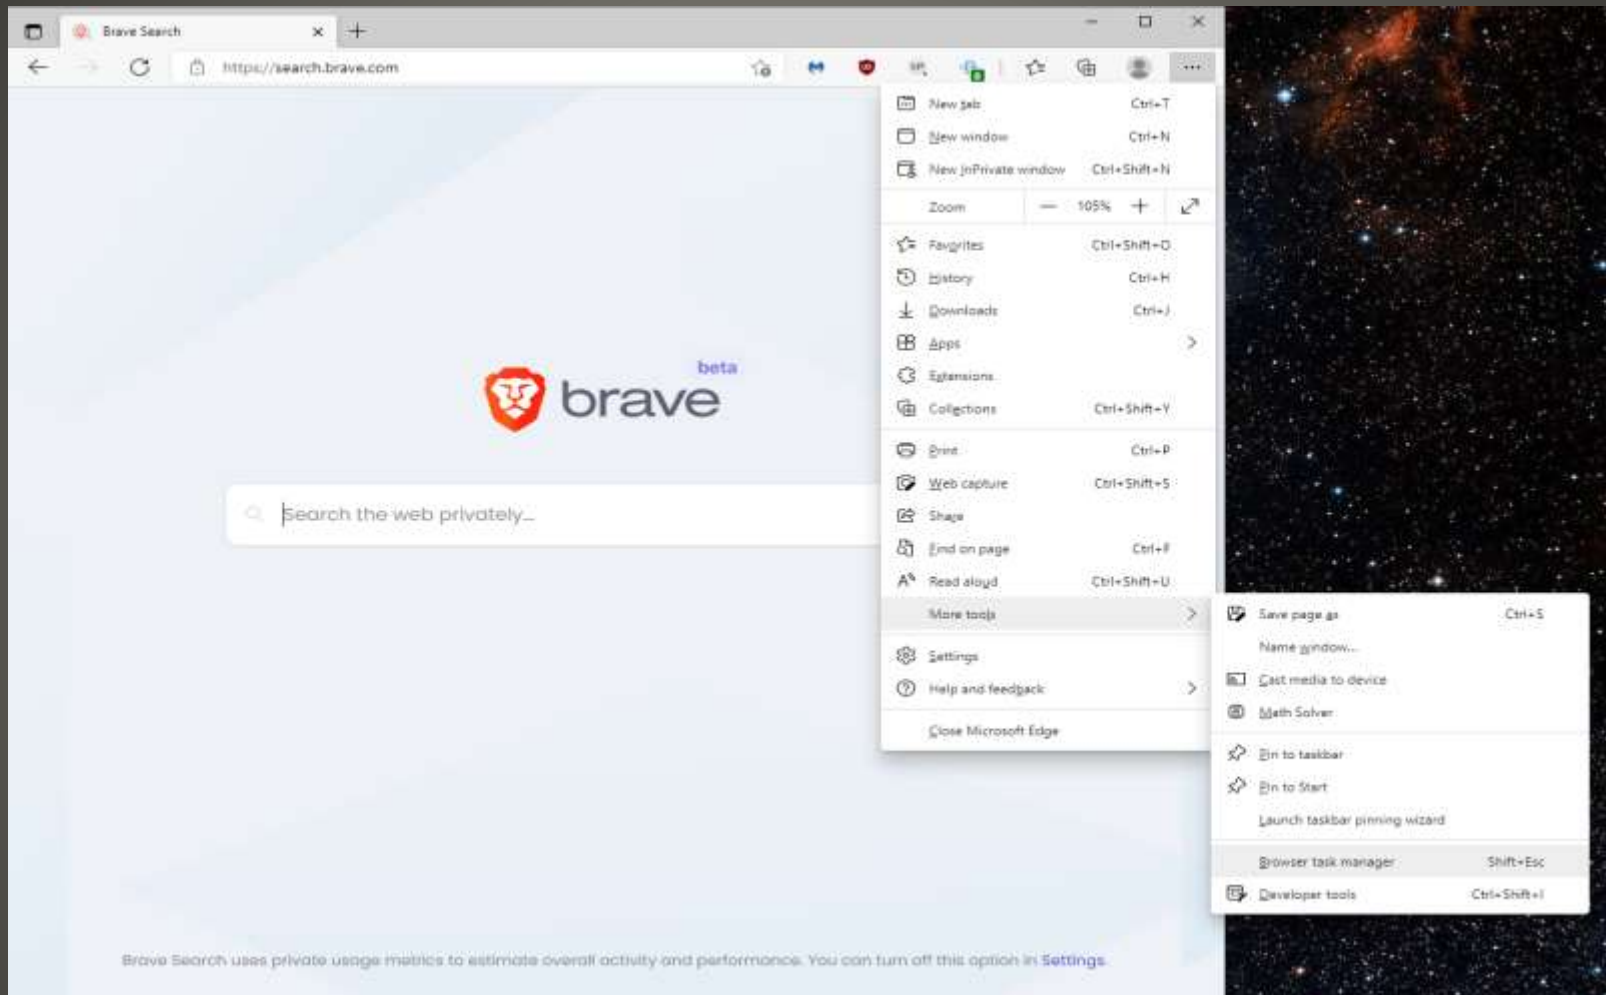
Brave Search

https://search.brave.com

beta
brave

Search the web privately...

New tab Ctrl+T
New window Ctrl+N
New InPrivate window Ctrl+Shift+N
Zoom — 105% +
Favorites Ctrl+Shift+O
History Ctrl+H
Downloads Ctrl+J
Apps
Extensions
Collections Ctrl+Shift+Y
Print Ctrl+P
Web capture Ctrl+Shift+S
Share
Find on page Ctrl+F
Read aloud Ctrl+Shift+U
More tools
Settings
Help and feedback
Close Microsoft Edge

Save page as Ctrl+S
Name window...
Cast media to device
Math Solver
Pin to taskbar
Pin to Start
Launch taskbar pinning wizard
Browser task manager Shift+Esc
Developer tools Ctrl+Shift+I

Brave Search uses private usage metrics to estimate overall activity and performance. You can turn off this option in Settings.